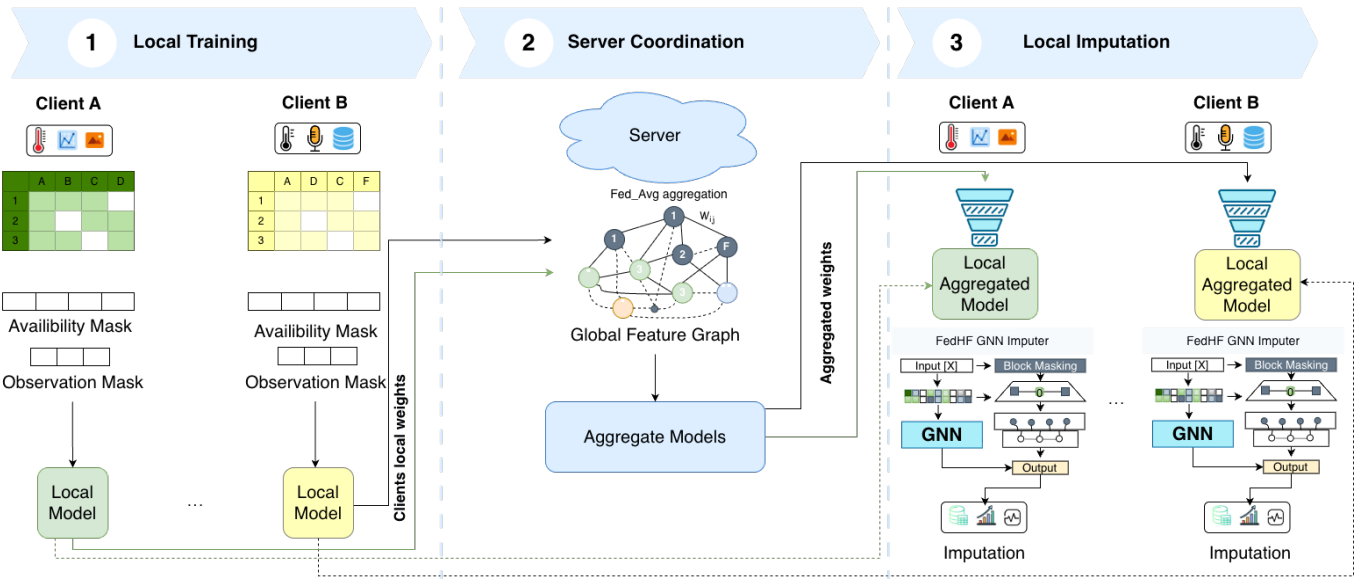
1 Local Training

2 Server Coordination

3 Local Imputation

Client A

| | A | B | C | D |
|---|---|---|---|---|
| 1 | | | | |
| 2 | | | | |
| 3 | | | | |

Availibility Mask

Observation Mask

Local Model

...

Client B

| | A | D | C | F |
|---|---|---|---|---|
| 1 | | | | |
| 2 | | | | |
| 3 | | | | |

Availibility Mask

Observation Mask

Local Model

Clients local weights

Server

Fed_Avg aggregation

$w_{ij}$

1 1 3 2 F 3

Global Feature Graph

Aggregate Models

Aggregated weights

Client A

Local Aggregated Model

FedHF GNN Imputer

Input [X]

Block Masking

0

GNN

Output

Imputation

...

Client B

Local Aggregated Model

FedHF GNN Imputer

Input [X]

Block Masking

0

GNN

Output

Imputation